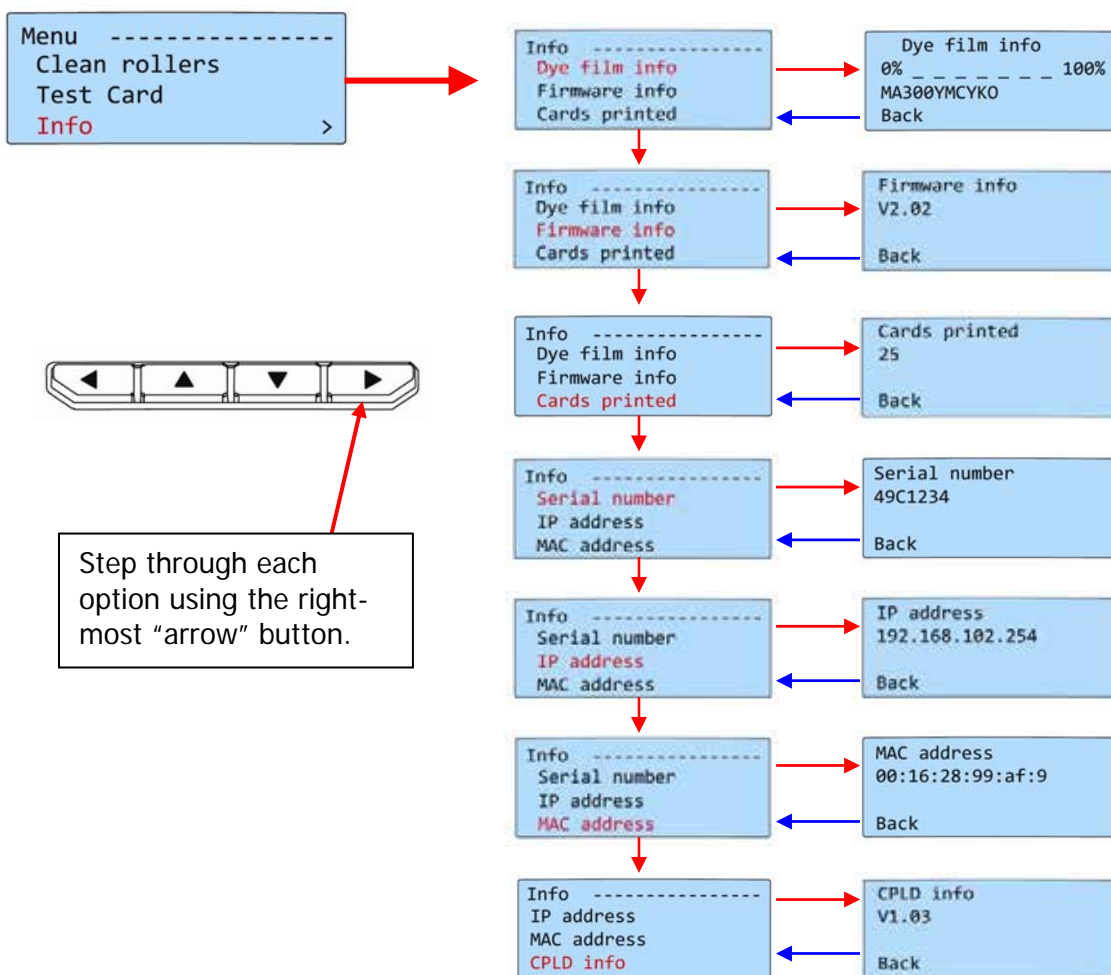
Menu ----------------
Clean rollers
Test Card
Info >

Step through each option using the right-most "arrow" button.

Info ----------------
Dye film info
Firmware info
Cards printed

Dye film info
0% _ _ _ _ _ _ _ 100%
MA300YMCYKO
Back

Info ----------------
Dye film info
Firmware info
Cards printed

Firmware info
V2.02
Back

Info ----------------
Dye film info
Firmware info
Cards printed

Cards printed
25
Back

Info ----------------
Serial number
IP address
MAC address

Serial number
49C1234
Back

Info ----------------
Serial number
IP address
MAC address

IP address
192.168.102.254
Back

Info ----------------
Serial number
IP address
MAC address

MAC address
00:16:28:99:af:9
Back

Info ----------------
IP address
MAC address
CPLD info

CPLD info
V1.03
Back